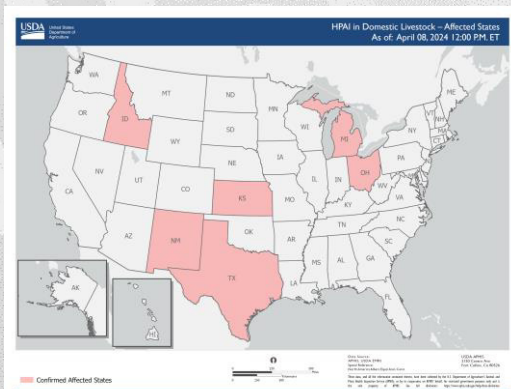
USDA United States Department of Agriculture

HPAI in Domestic Livestock – Affected States
As of: April 08, 2024 12:00 P.M. ET

WA
OR
ID
MT
ND
MN
WI
MI
NY
VT
NH
MA
SD
WY
NE
IA
IL
IN
OH
PA
NV
UT
CO
KS
MO
KY
WV
VA
CA
AZ
NM
OK
AR
TN
NC
SC
TX
LA
MS
AL
GA
FL
AK
HI

Confirmed Affected States

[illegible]

USDA APHIS
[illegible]